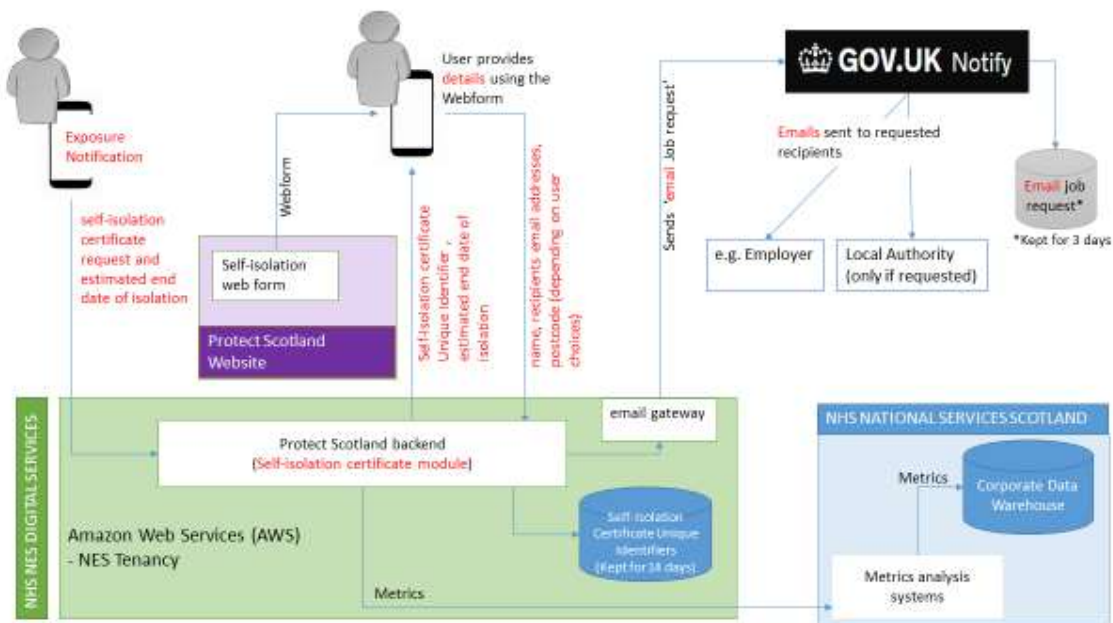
Exposure Notification

self-isolation certificate request and estimated end date of isolation

Webform

Self-isolation web form

Protect Scotland Website

User provides details using the Webform

Self-isolation certificate Unique identifier , estimated end date of isolation

name, recipients email addresses, postcode (depending on user choices)

Sends 'email Job request'

GOV.UK Notify

Emails sent to requested recipients

Email job request*

*Kept for 3 days

e.g. Employer

Local Authority (only if requested)

NHS NES DIGITAL SERVICES

Protect Scotland backend (Self-isolation certificate module)

email gateway

Amazon Web Services (AWS) - NES Tenancy

Self-isolation Certificate Unique Identifiers (Kept for 14 days)

Metrics

NHS NATIONAL SERVICES SCOTLAND

Metrics

Corporate Data Warehouse

Metrics analysis systems